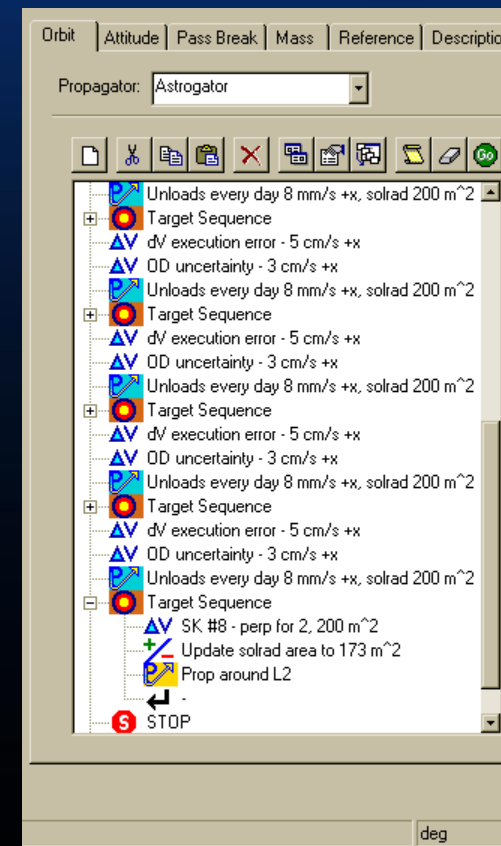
Orbit | Attitude | Pass Break | Mass | Reference | Descriptio

Propagator: Astrogator

Unloads every day 8 mm/s +x, solrad 200 m^2
Target Sequence
dV execution error - 5 cm/s +x
OD uncertainty - 3 cm/s +x
Unloads every day 8 mm/s +x, solrad 200 m^2
Target Sequence
dV execution error - 5 cm/s +x
OD uncertainty - 3 cm/s +x
Unloads every day 8 mm/s +x, solrad 200 m^2
Target Sequence
dV execution error - 5 cm/s +x
OD uncertainty - 3 cm/s +x
Unloads every day 8 mm/s +x, solrad 200 m^2
Target Sequence
dV execution error - 5 cm/s +x
OD uncertainty - 3 cm/s +x
Unloads every day 8 mm/s +x, solrad 200 m^2
Target Sequence
SK #8 - perp for 2, 200 m^2
Update solrad area to 173 m^2
Prop around L2
-
STOP

deg